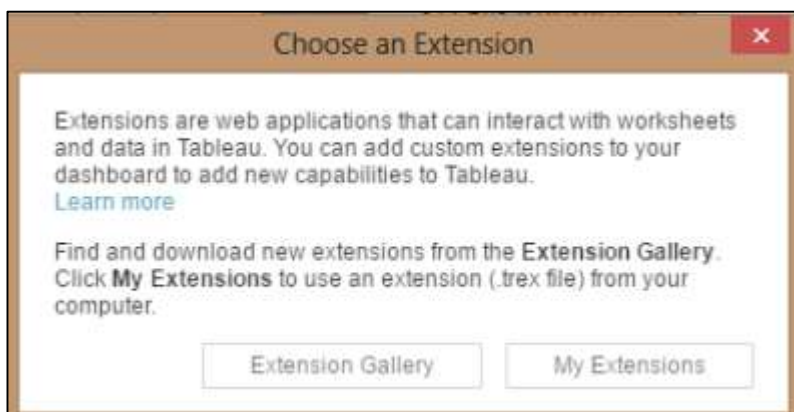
Choose an Extension

×

Extensions are web applications that can interact with worksheets and data in Tableau. You can add custom extensions to your dashboard to add new capabilities to Tableau.
Learn more

Find and download new extensions from the **Extension Gallery**. Click **My Extensions** to use an extension (.trex file) from your computer.

Extension Gallery

My Extensions